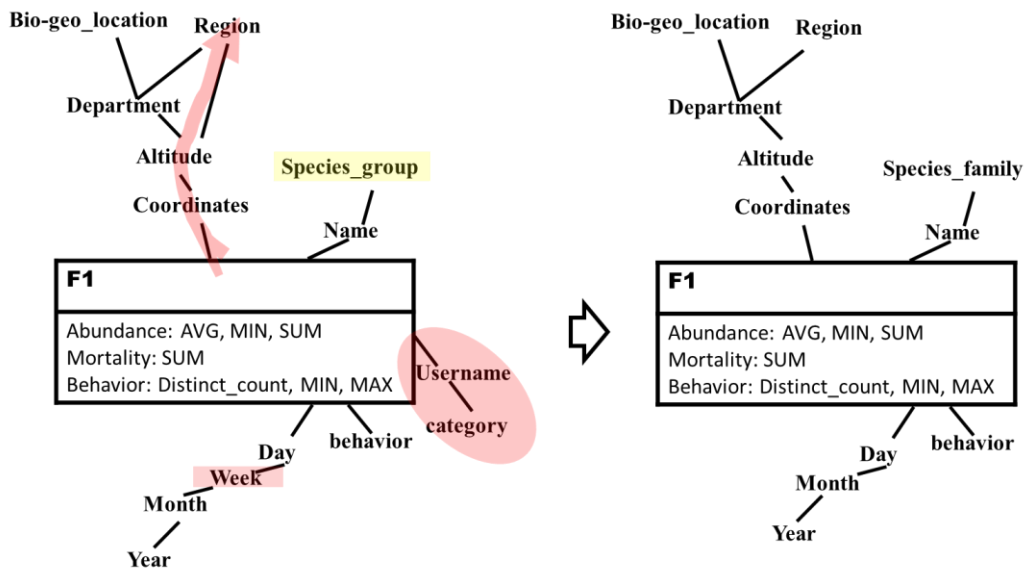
Bio-geo_location
Region
Department
Altitude
Coordinates
Species_group
Name

F1

Abundance: AVG, MIN, SUM
Mortality: SUM
Behavior: Distinct_count, MIN, MAX

Username
category
Day
behavior
Week
Month
Year

Bio-geo_location
Region
Department
Altitude
Coordinates
Species_family
Name

F1

Abundance: AVG, MIN, SUM
Mortality: SUM
Behavior: Distinct_count, MIN, MAX

Day
behavior
Month
Year